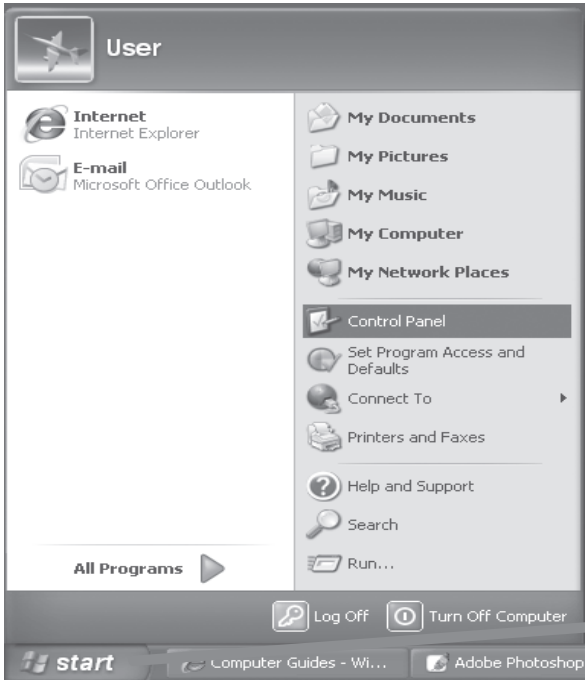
User

Internet
Internet Explorer

E-mail
Microsoft Office Outlook

All Programs

My Documents
My Pictures
My Music
My Computer
My Network Places
Control Panel
Set Program Access and Defaults
Connect To
Printers and Faxes
Help and Support
Search
Run...

Log Off
Turn Off Computer

start
Computer Guides - Wi...
Adobe Photoshop